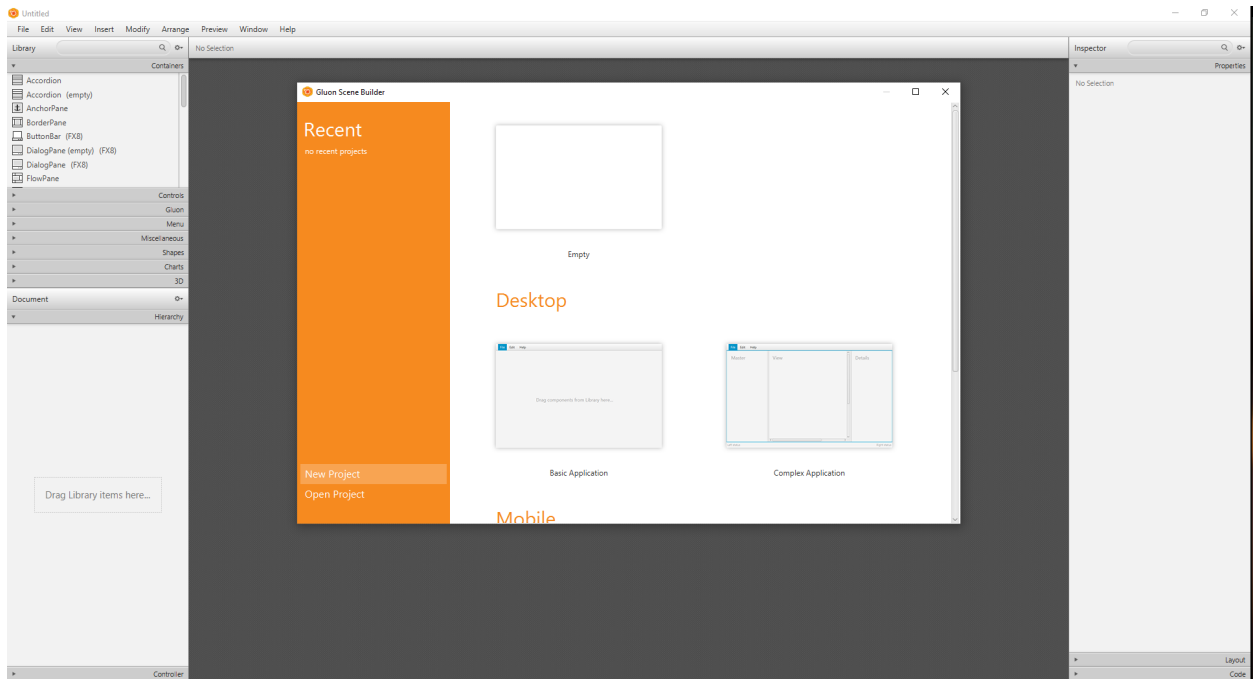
Untitled

File Edit View Insert Modify Arrange Preview Window Help

Library

No Selection

Containers

Accordion
Accordion (empty)
AnchorPane
BorderPane
ButtonBar (FX8)
DialogPane (empty) (FX8)
DialogPane (FX8)
FlowPane

Controls
Gluon
Menu
Miscellaneous
Shapes
Charts
3D

Document

Hierarchy

Drag Library items here...

Controller

Gluon Scene Builder

Recent
no recent projects

New Project
Open Project

Empty

Desktop

File Edit Help
Drag components from Library here...

Basic Application

File Edit Help
Master View Details

Complex Application

Mobile

Inspector

Properties

No Selection

Layout
Code